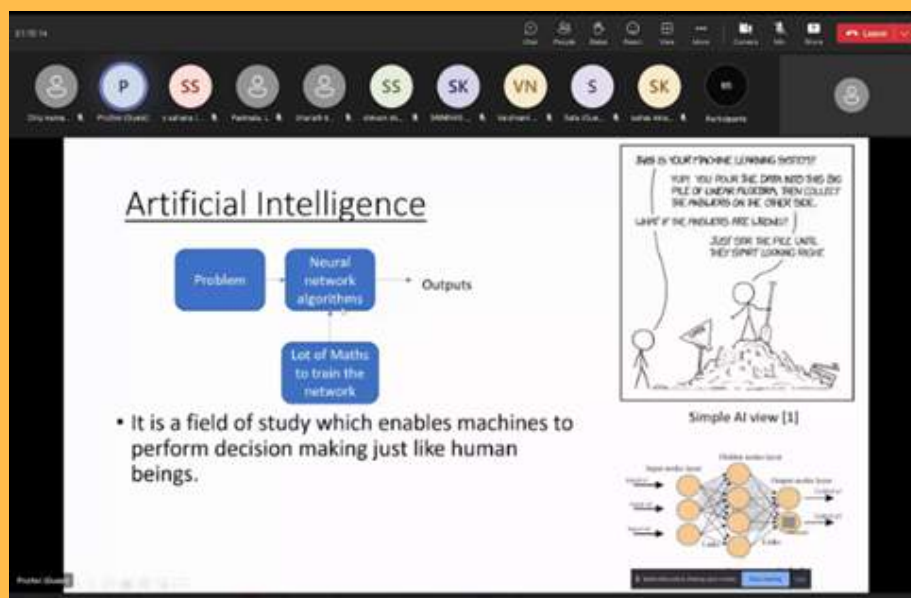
21:10:14

Chat People Raise React View More Camera Mic Share Leave

P SS SS SK VN S SK

Participants

Artificial Intelligence

Problem

Neural network algorithms

Outputs

Lot of Maths to train the network

• It is a field of study which enables machines to perform decision making just like human beings.

THIS IS YOUR MACHINE LEARNING SYSTEM?

YUP! YOU POUR THE DATA INTO THIS BIG PILE OF LINEAR ALGEBRA, THEN COLLECT THE ANSWERS ON THE OTHER SIDE.

WHAT IF THE ANSWERS ARE WRONG?

JUST STIR THE PILE UNTIL THEY START LOOKING RIGHT.

Simple AI view [1]

Input nodes layer

Hidden nodes layer

Output nodes layer

Prutha (Guest)

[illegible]